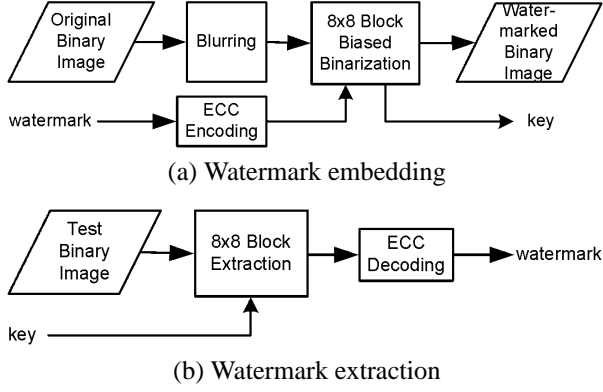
Original Binary Image

Blurring

8x8 Block Biased Binarization

Water-marked Binary Image

watermark

ECC Encoding

key

(a) Watermark embedding

Test Binary Image

8x8 Block Extraction

ECC Decoding

watermark

key

(b) Watermark extraction